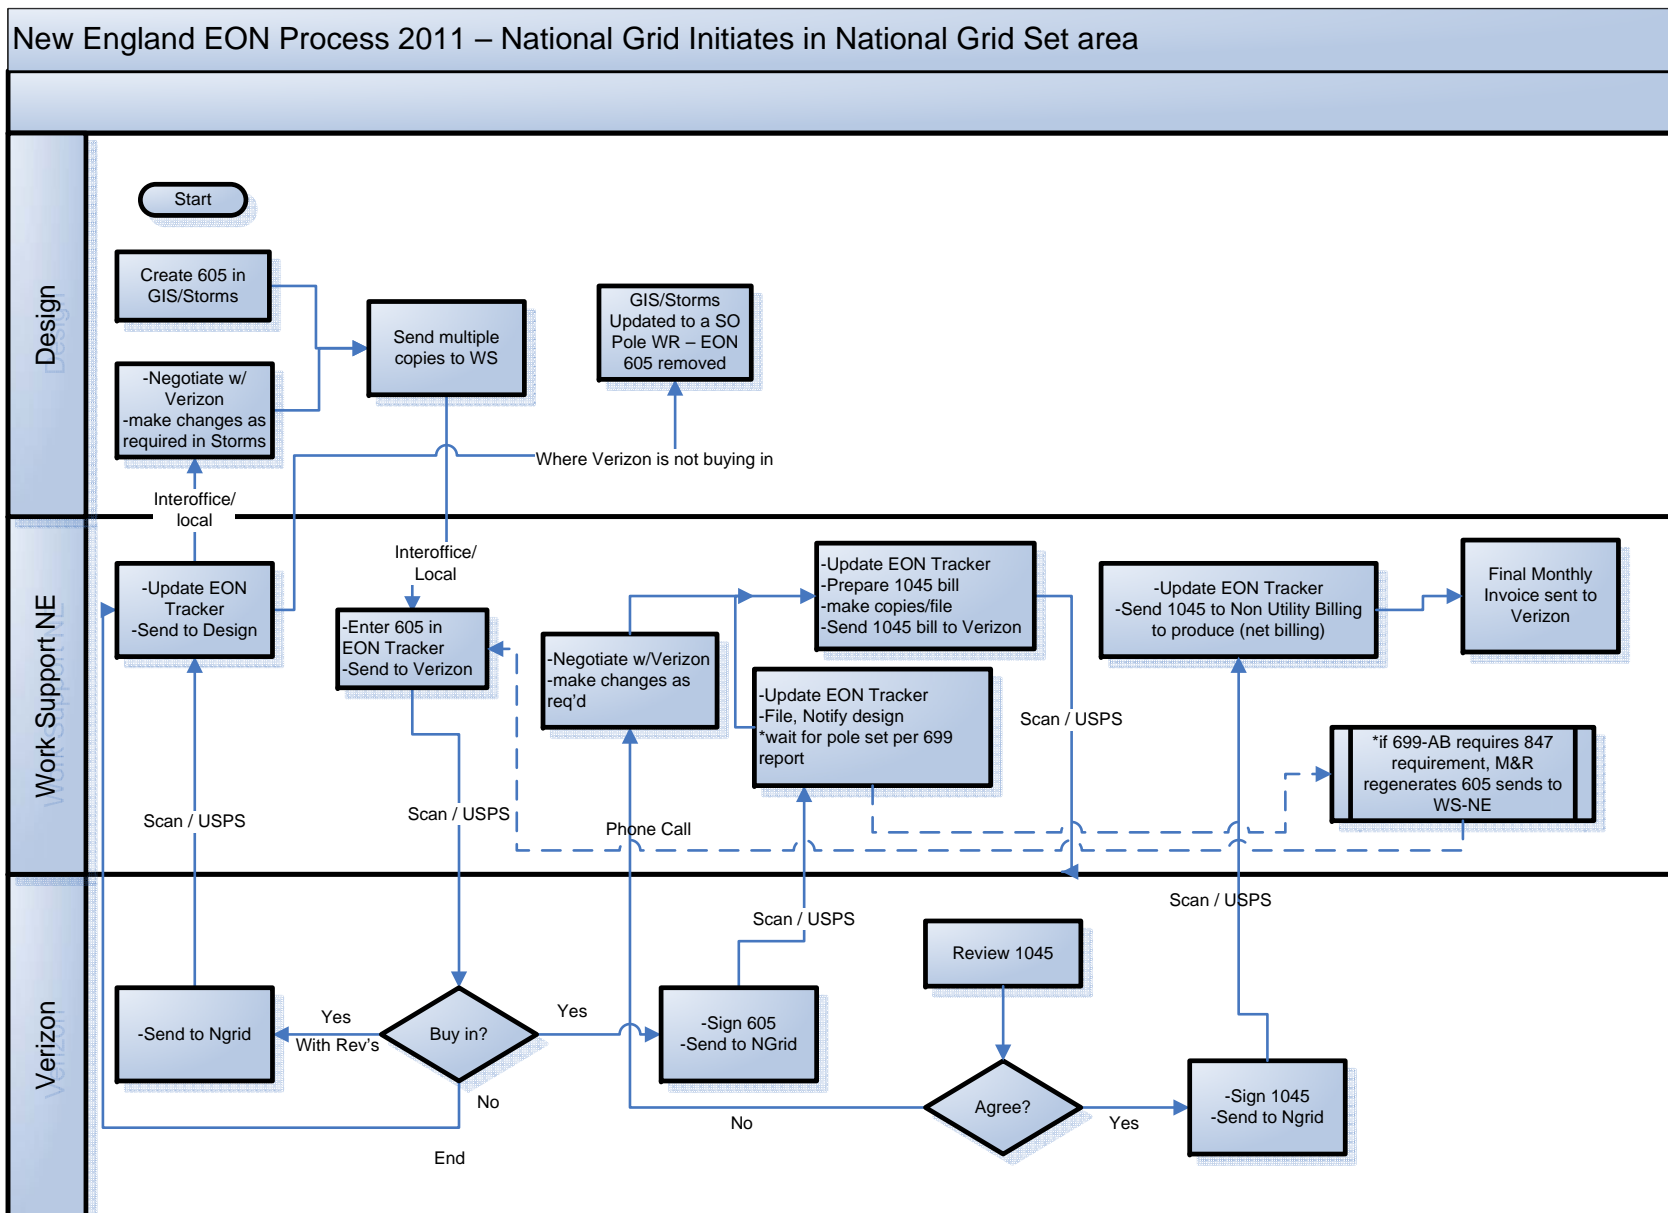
New England EON Process 2011 – National Grid Initiates in National Grid Set area

Design

Start

Create 605 in GIS/Storms

-Negotiate w/ Verizon
-make changes as required in Storms

Send multiple copies to WS

GIS/Storms Updated to a SO Pole WR – EON 605 removed

Where Verizon is not buying in

Interoffice/ local

Work Support NE

-Update EON Tracker
-Send to Design

Interoffice/ Local

-Enter 605 in EON Tracker
-Send to Verizon

-Negotiate w/Verizon
-make changes as req'd

-Update EON Tracker
-Prepare 1045 bill
-make copies/file
-Send 1045 bill to Verizon

-Update EON Tracker
-File, Notify design
*wait for pole set per 699 report

-Update EON Tracker
-Send 1045 to Non Utility Billing to produce (net billing)

Final Monthly Invoice sent to Verizon

*if 699-AB requires 847 requirement, M&R regenerates 605 sends to WS-NE

Scan / USPS

Scan / USPS

Phone Call

Scan / USPS

Scan / USPS

Scan / USPS

Verizon

-Send to Ngrid

Yes
With Rev's

Buy in?

Yes

No

End

-Sign 605
-Send to NGrid

Review 1045

Agree?

No

Yes

-Sign 1045
-Send to Ngrid